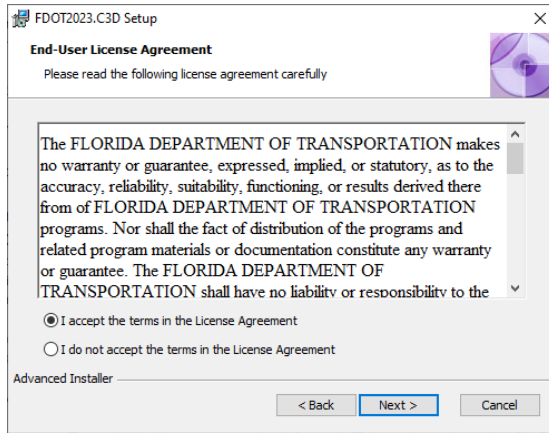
FDOT2023.C3D Setup

×

End-User License Agreement

Please read the following license agreement carefully

The FLORIDA DEPARTMENT OF TRANSPORTATION makes no warranty or guarantee, expressed, implied, or statutory, as to the accuracy, reliability, suitability, functioning, or results derived there from of FLORIDA DEPARTMENT OF TRANSPORTATION programs. Nor shall the fact of distribution of the programs and related program materials or documentation constitute any warranty or guarantee. The FLORIDA DEPARTMENT OF TRANSPORTATION shall have no liability or responsibility to the

I accept the terms in the License Agreement

I do not accept the terms in the License Agreement

Advanced Installer

< Back

Next >

Cancel